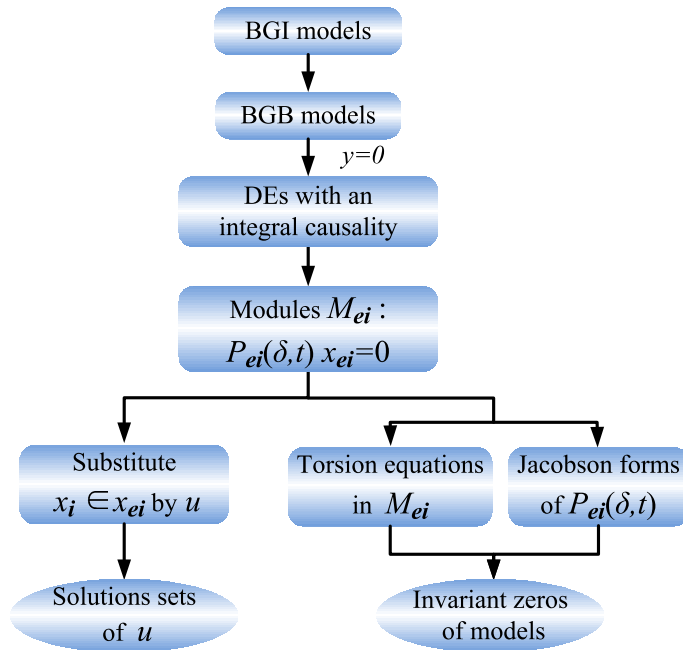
BGI models

BGB models

$y=0$

DEs with an integral causality

Modules $M_{ei}$ :
$P_{ei}(\delta,t)\ x_{ei}=0$

Substitute $x_i \in x_{ei}$ by $u$

Torsion equations in $M_{ei}$

Jacobson forms of $P_{ei}(\delta,t)$

Solutions sets of $u$

Invariant zeros of models